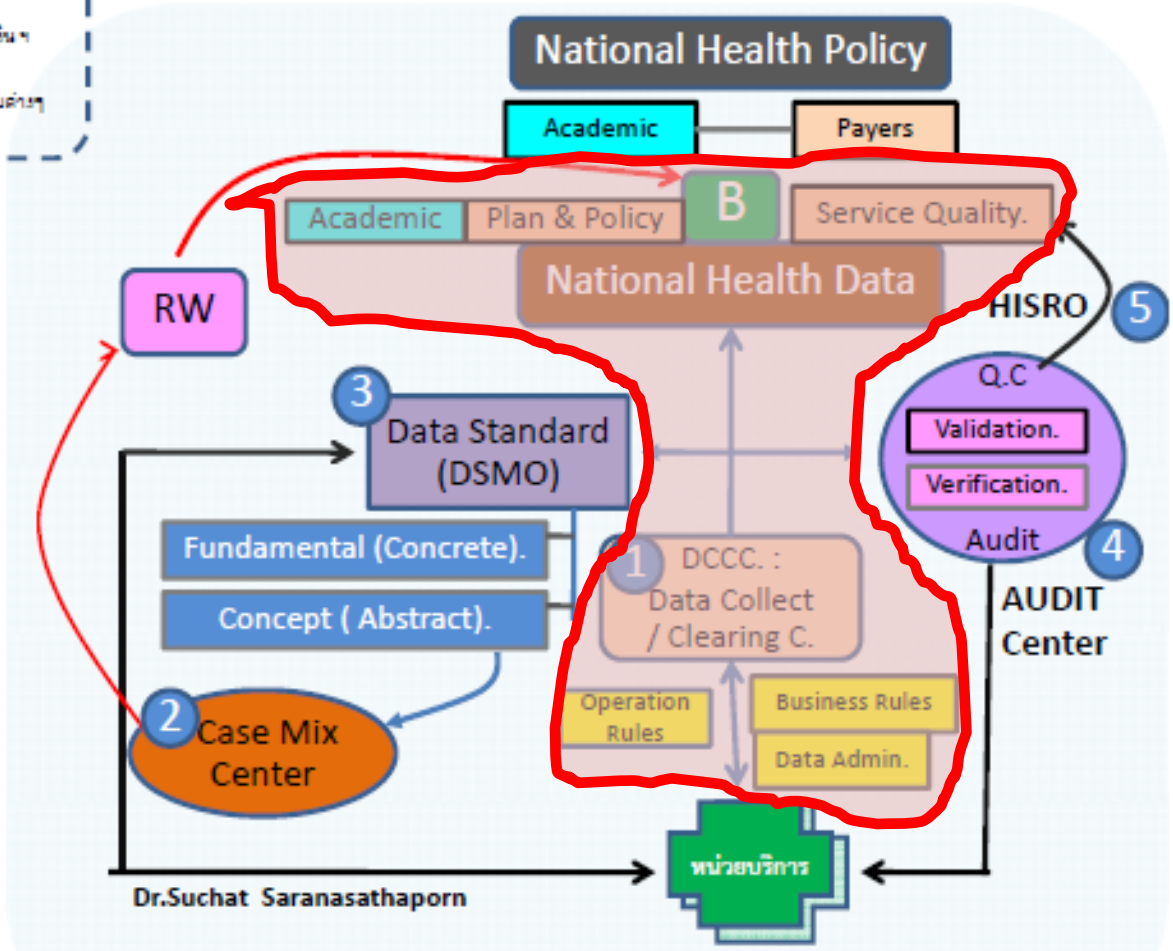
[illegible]
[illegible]

National Health Policy

Academic

Payers

B

Academic

Plan & Policy

Service Quality.

National Health Data

RW

HISRO

5

3

Data Standard (DSMO)

Q.C

Validation.

Verification.

Audit

4

Fundamental (Concrete).

Concept ( Abstract).

1

DCCC. : Data Collect / Clearing C.

AUDIT Center

2

Case Mix Center

Operation Rules

Business Rules

Data Admin.

Dr.Suchat Saranasathaporn

หน่วยบริการ